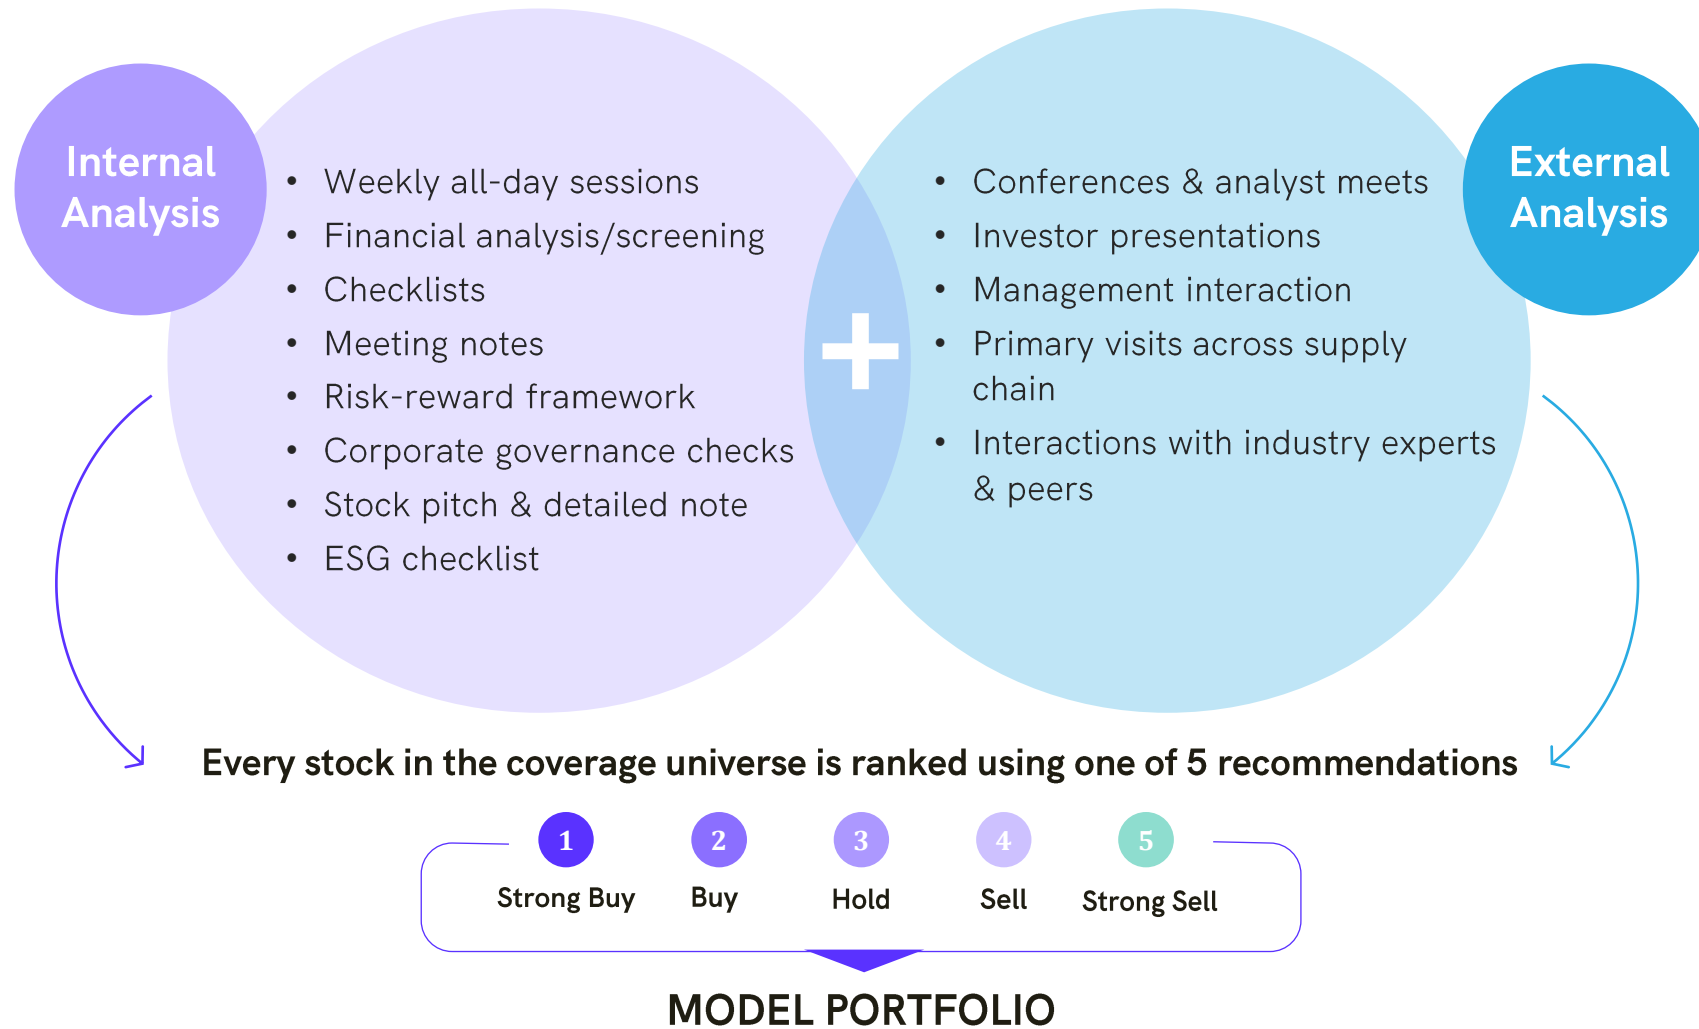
Internal Analysis

- Weekly all-day sessions
- Financial analysis/screening
- Checklists
- Meeting notes
- Risk-reward framework
- Corporate governance checks
- Stock pitch & detailed note
- ESG checklist

+

- Conferences & analyst meets
- Investor presentations
- Management interaction
- Primary visits across supply chain
- Interactions with industry experts & peers

External Analysis

Every stock in the coverage universe is ranked using one of 5 recommendations

1 Strong Buy
2 Buy
3 Hold
4 Sell
5 Strong Sell

MODEL PORTFOLIO